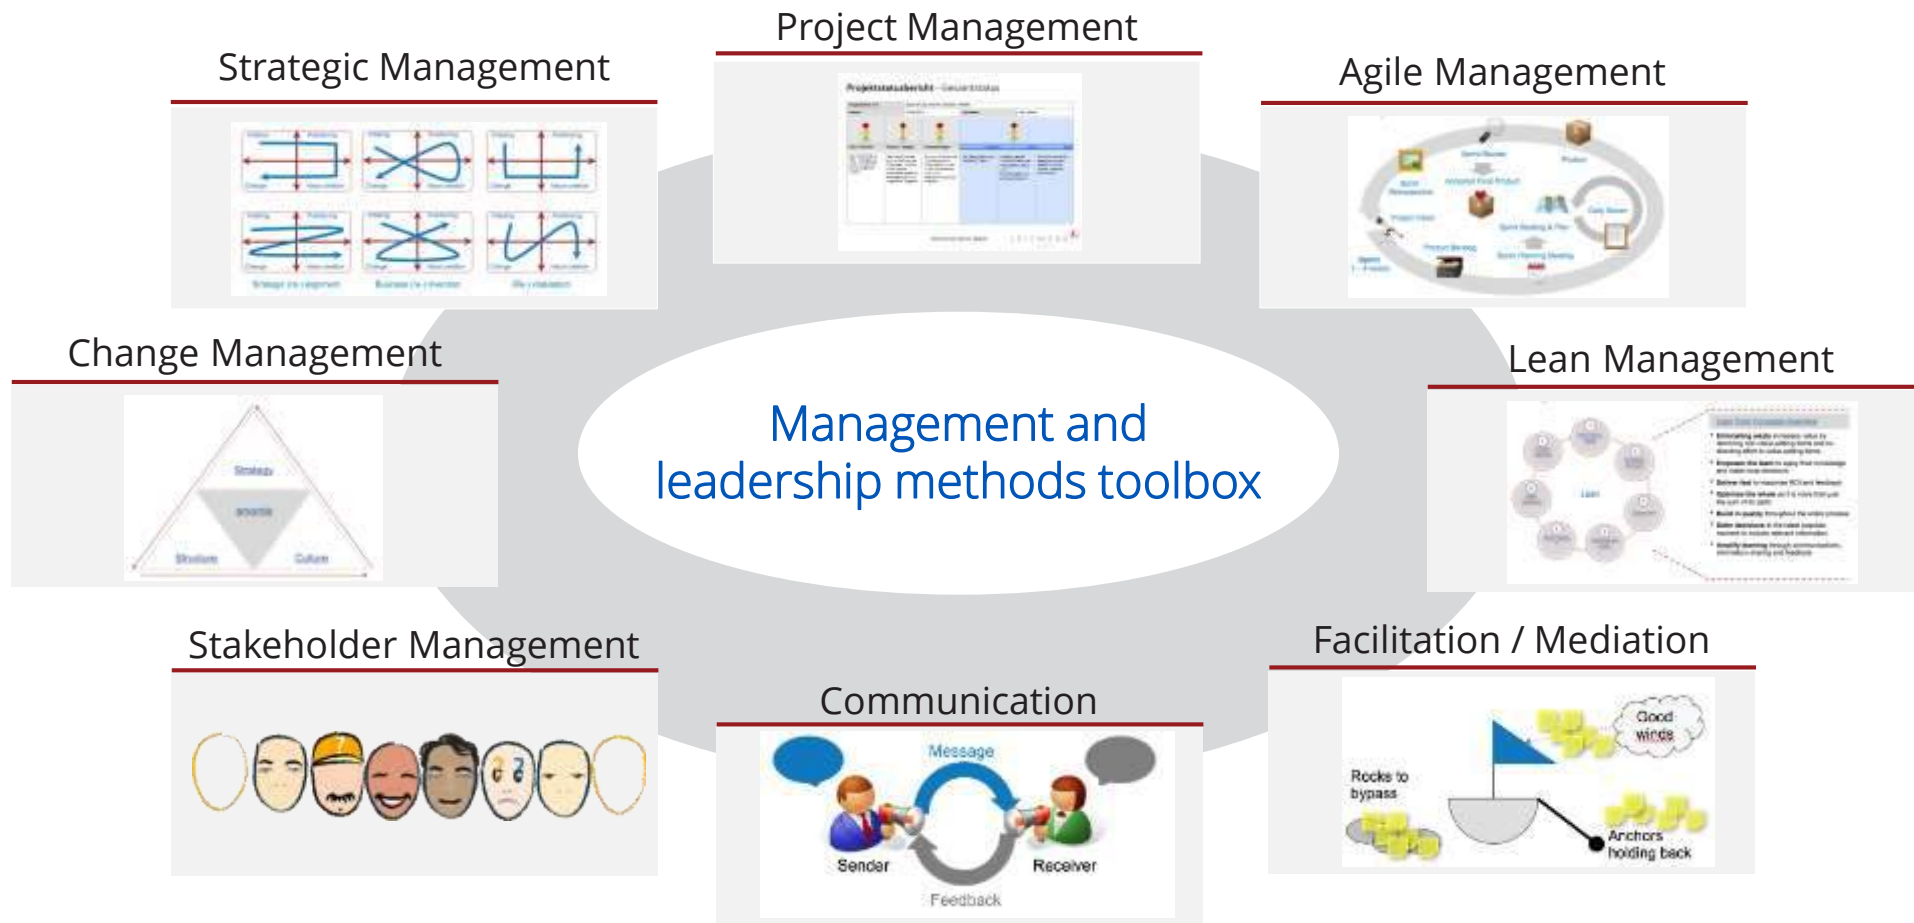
Project Management

Strategic Management

Agile Management

Change Management

Lean Management

Management and leadership methods toolbox

Strategy

Structure

Culture

Lean

Stakeholder Management

Facilitation / Mediation

Communication

Message

Sender

Receiver

Feedback

Good winds

Rocks to bypass

Anchors holding back